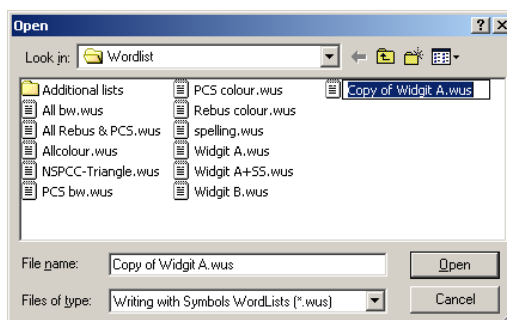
Open

?

Look in: Wordlist

Additional lists
All bw.wus
All Rebus & PCS.wus
Allcolour.wus
NSPCC-Triangle.wus
PCS bw.wus

PCS colour.wus
Rebus colour.wus
spelling.wus
Widgit A.wus
Widgit A+SS.wus
Widgit B.wus

Copy of Widgit A.wus

File name: Copy of Widgit A.wus

Open

Files of type: Writing with Symbols WordLists (*.wus)

Cancel